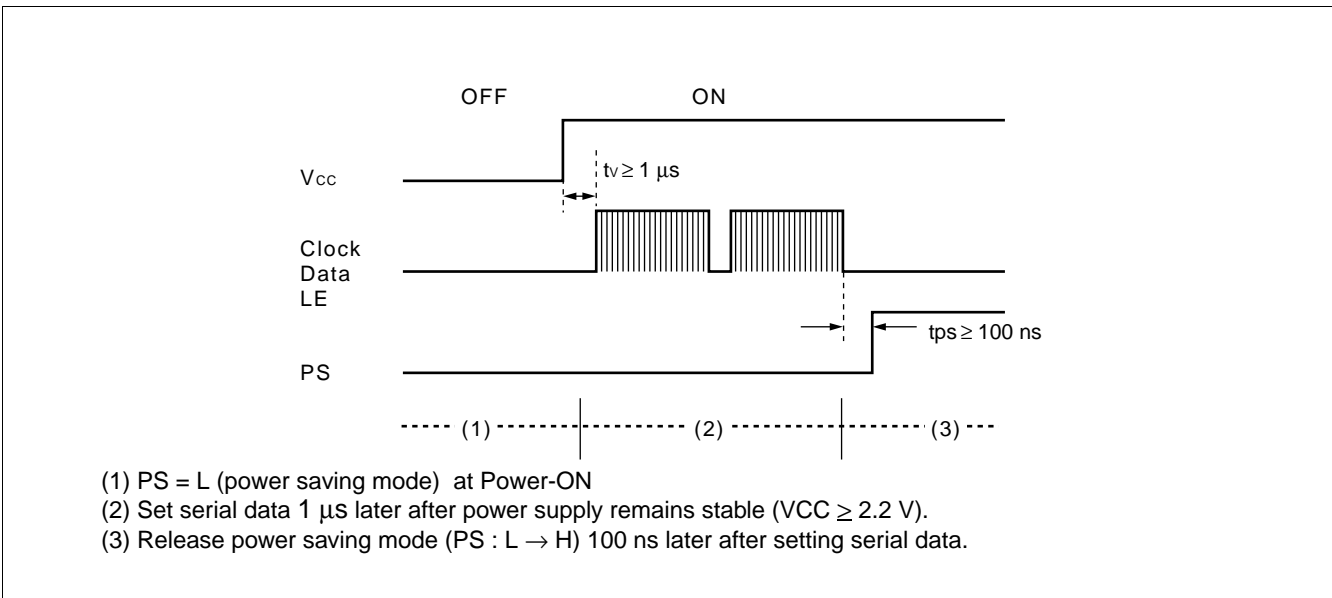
OFF

ON

$V_{CC}$

$t_V \geq 1\ \mu s$

Clock
Data
LE

$t_{PS} \geq 100$ ns

PS

(1)

(2)

(3)

(1) PS = L (power saving mode) at Power-ON
(2) Set serial data 1 $\mu$s later after power supply remains stable (VCC $\geq$ 2.2 V).
(3) Release power saving mode (PS : L $\rightarrow$ H) 100 ns later after setting serial data.